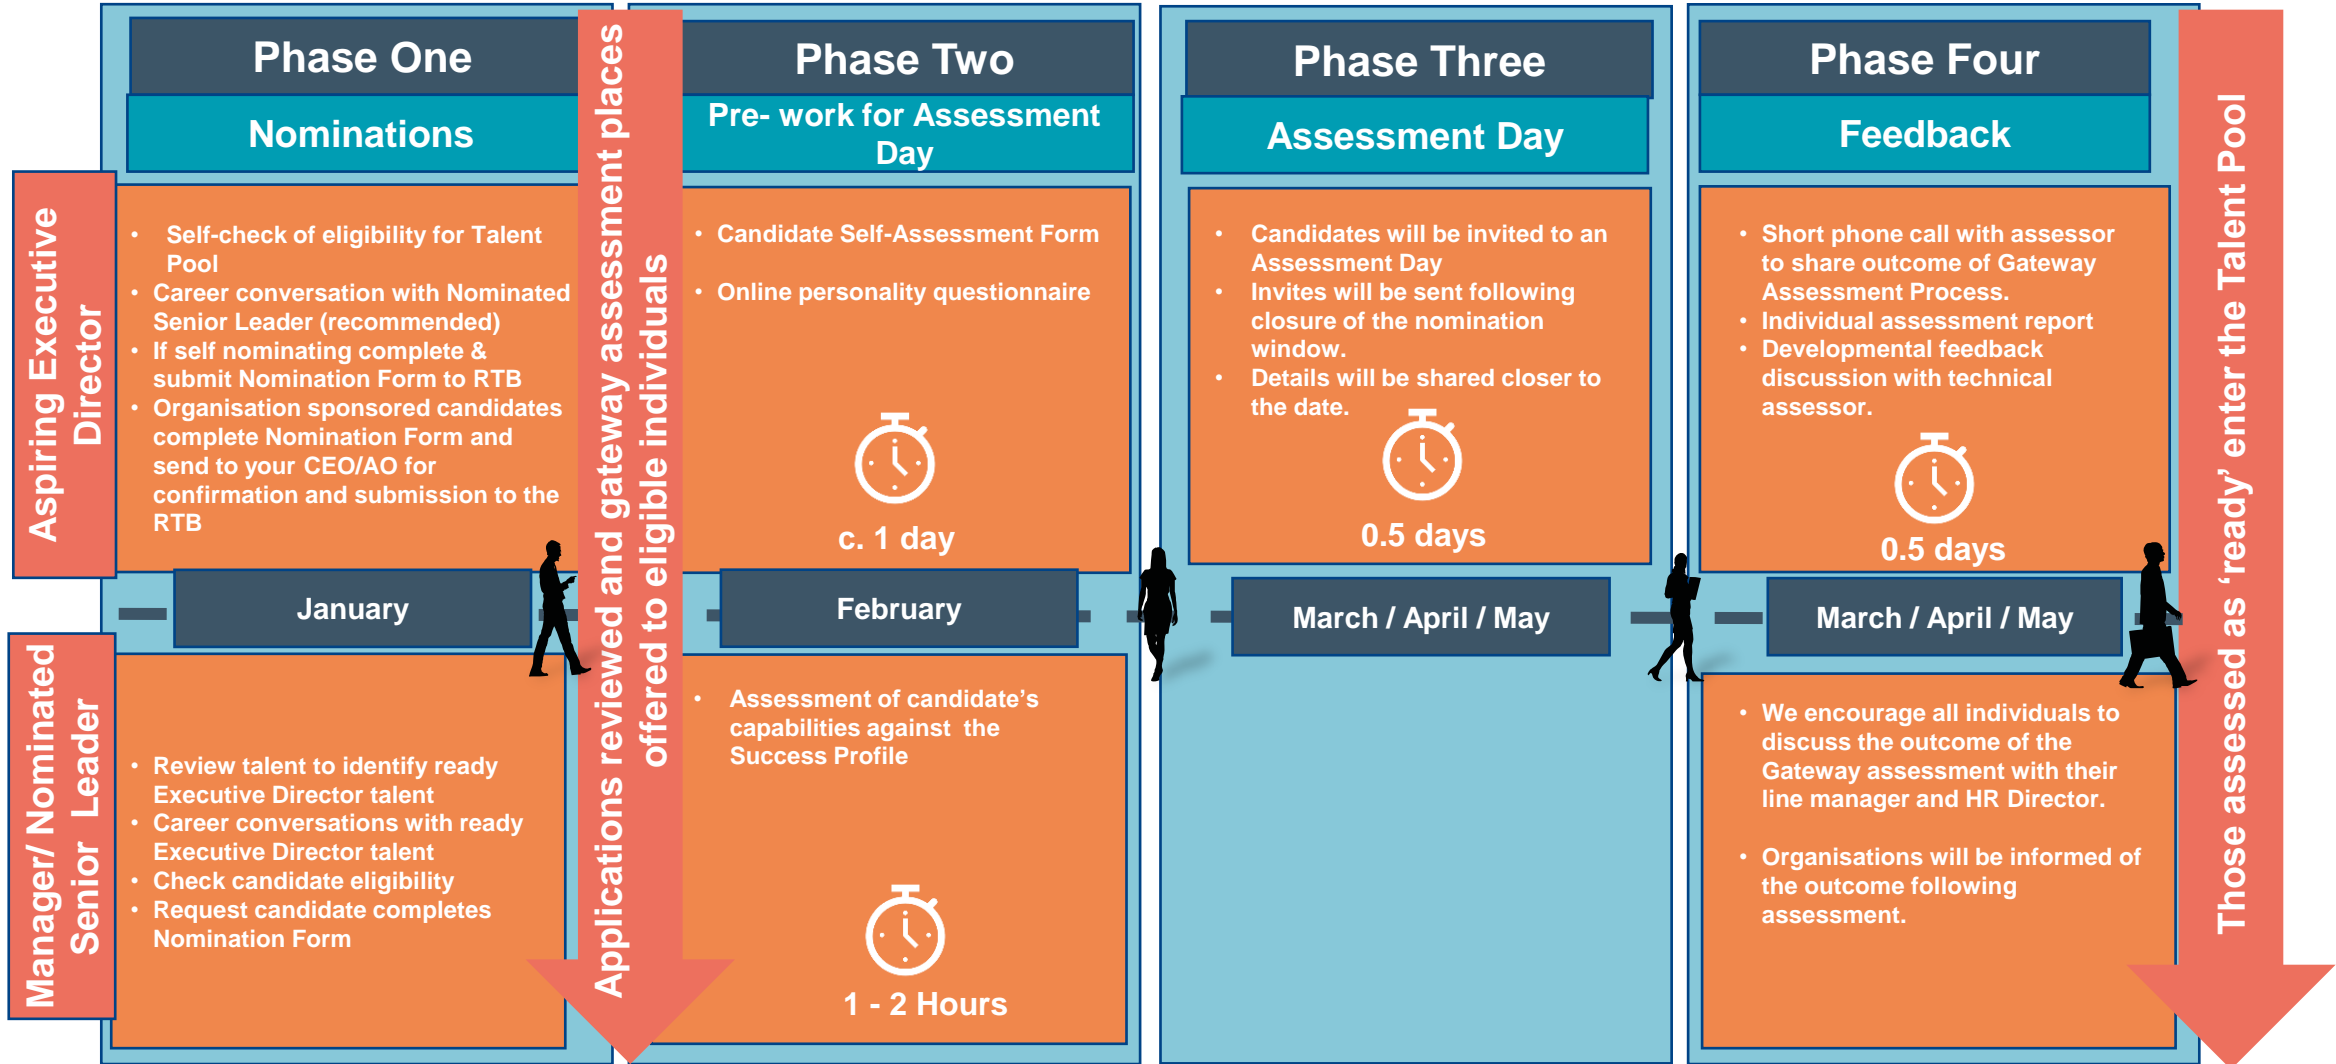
Phase One

Nominations

Aspiring Executive Director

- Self-check of eligibility for Talent Pool
- Career conversation with Nominated Senior Leader (recommended)
- If self nominating complete & submit Nomination Form to RTB
- Organisation sponsored candidates complete Nomination Form and send to your CEO/AO for confirmation and submission to the RTB

January

Manager/ Nominated Senior Leader

- Review talent to identify ready Executive Director talent
- Career conversations with ready Executive Director talent
- Check candidate eligibility
- Request candidate completes Nomination Form

Applications reviewed and gateway assessment places offered to eligible individuals

Phase Two

Pre- work for Assessment Day

- Candidate Self-Assessment Form
- Online personality questionnaire

c. 1 day

February

- Assessment of candidate's capabilities against the Success Profile

1 - 2 Hours

Phase Three

Assessment Day

- Candidates will be invited to an Assessment Day
- Invites will be sent following closure of the nomination window.
- Details will be shared closer to the date.

0.5 days

March / April / May

Phase Four

Feedback

- Short phone call with assessor to share outcome of Gateway Assessment Process.
- Individual assessment report
- Developmental feedback discussion with technical assessor.

0.5 days

March / April / May

- We encourage all individuals to discuss the outcome of the Gateway assessment with their line manager and HR Director.
- Organisations will be informed of the outcome following assessment.

Those assessed as 'ready' enter the Talent Pool